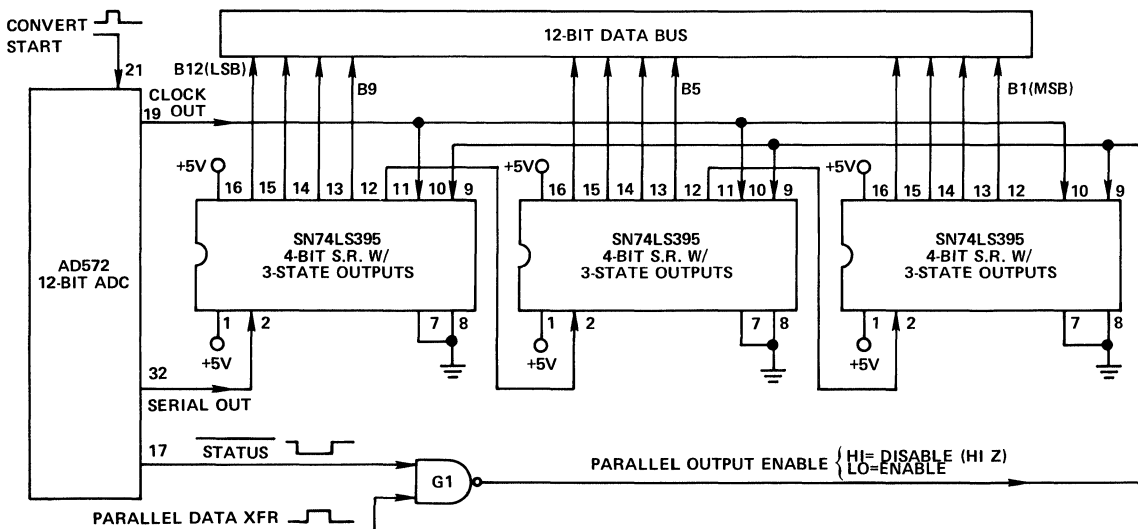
CONVERT START

12-BIT DATA BUS

21

B12(LSB)

B9

B5

B1(MSB)

CLOCK OUT

19

+5V

16 15 14 13 12 11 10 9

+5V

16 15 14 13 12 11 10 9

+5V

16 15 14 13 12 10 9

AD572 12-BIT ADC

SN74LS395 4-BIT S.R. W/ 3-STATE OUTPUTS

SN74LS395 4-BIT S.R. W/ 3-STATE OUTPUTS

SN74LS395 4-BIT S.R. W/ 3-STATE OUTPUTS

1 2 7 8

+5V

1 2 7 8

+5V

1 2 7 8

+5V

32

SERIAL OUT

17

$\overline{\text{STATUS}}$

G1

PARALLEL OUTPUT ENABLE {HI= DISABLE (HI Z) LO=ENABLE

PARALLEL DATA XFR